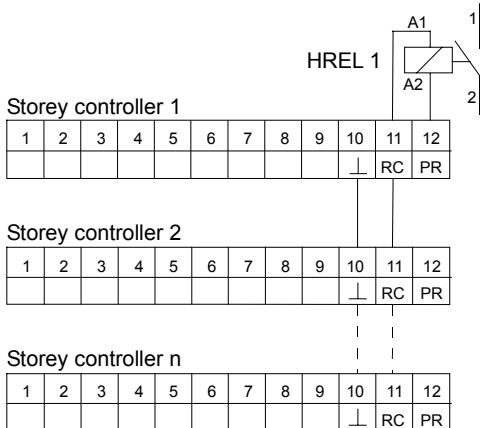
A1
1
HREL 1
A2
2

Storey controller 1

| 1 | 2 | 3 | 4 | 5 | 6 | 7 | 8 | 9 | 10 | 11 | 12 |
|---|---|---|---|---|---|---|---|---|---|---|---|
| | | | | | | | | | $\perp$ | RC | PR |

Storey controller 2

| 1 | 2 | 3 | 4 | 5 | 6 | 7 | 8 | 9 | 10 | 11 | 12 |
|---|---|---|---|---|---|---|---|---|---|---|---|
| | | | | | | | | | $\perp$ | RC | PR |

Storey controller n

| 1 | 2 | 3 | 4 | 5 | 6 | 7 | 8 | 9 | 10 | 11 | 12 |
|---|---|---|---|---|---|---|---|---|---|---|---|
| | | | | | | | | | $\perp$ | RC | PR |